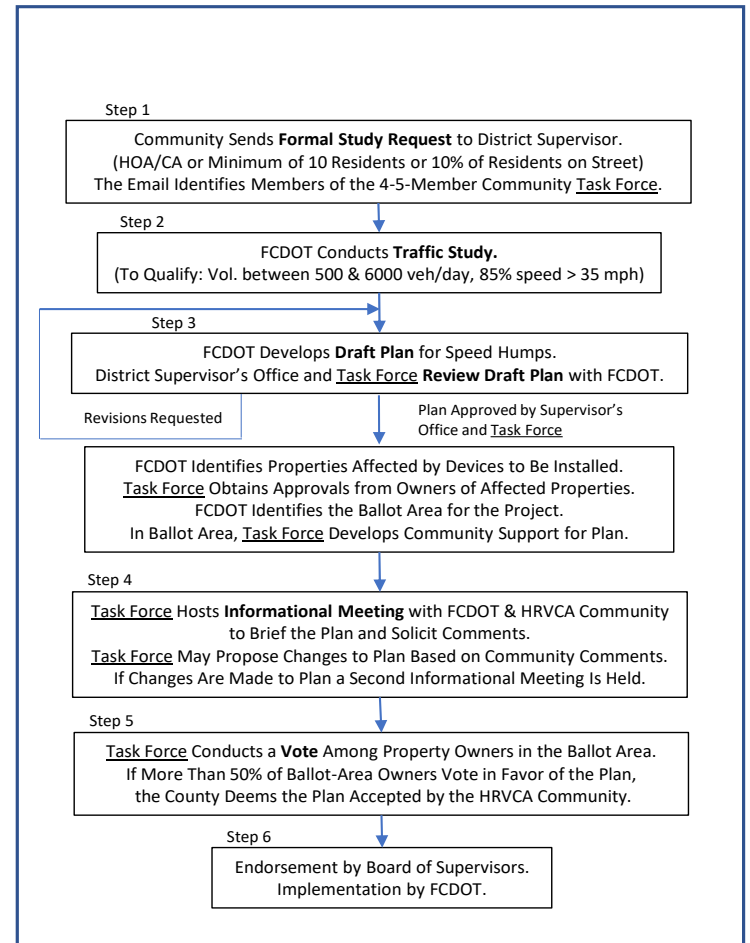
Step 1

Community Sends **Formal Study Request** to District Supervisor. (HOA/CA or Minimum of 10 Residents or 10% of Residents on Street) The Email Identifies Members of the 4-5-Member Community Task Force.

Step 2

FCDOT Conducts **Traffic Study.** (To Qualify: Vol. between 500 & 6000 veh/day, 85% speed > 35 mph)

Step 3

FCDOT Develops **Draft Plan** for Speed Humps. District Supervisor's Office and Task Force **Review Draft Plan** with FCDOT.

Revisions Requested

Plan Approved by Supervisor's Office and Task Force

FCDOT Identifies Properties Affected by Devices to Be Installed. Task Force Obtains Approvals from Owners of Affected Properties. FCDOT Identifies the Ballot Area for the Project. In Ballot Area, Task Force Develops Community Support for Plan.

Step 4

Task Force Hosts **Informational Meeting** with FCDOT & HRVCA Community to Brief the Plan and Solicit Comments. Task Force May Propose Changes to Plan Based on Community Comments. If Changes Are Made to Plan a Second Informational Meeting Is Held.

Step 5

Task Force Conducts a **Vote** Among Property Owners in the Ballot Area. If More Than 50% of Ballot-Area Owners Vote in Favor of the Plan, the County Deems the Plan Accepted by the HRVCA Community.

Step 6

Endorsement by Board of Supervisors. Implementation by FCDOT.